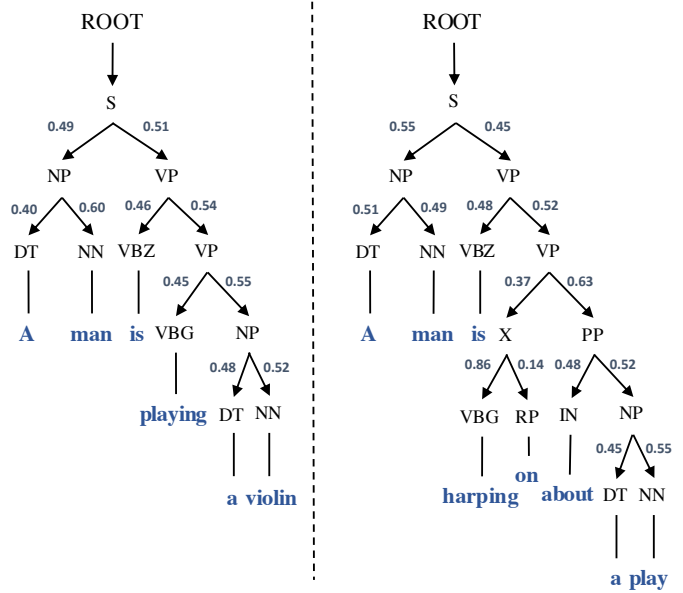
ROOT

S

0.49 0.51

NP VP

0.40 0.60 0.46 0.54

DT NN VBZ VP

0.45 0.55

A man is VBG NP

0.48 0.52

playing DT NN

a violin

ROOT

S

0.55 0.45

NP VP

0.51 0.49 0.48 0.52

DT NN VBZ VP

0.37 0.63

A man is X PP

0.86 0.14 0.48 0.52

VBG RP IN NP

on

0.45 0.55

harping about DT NN

a play